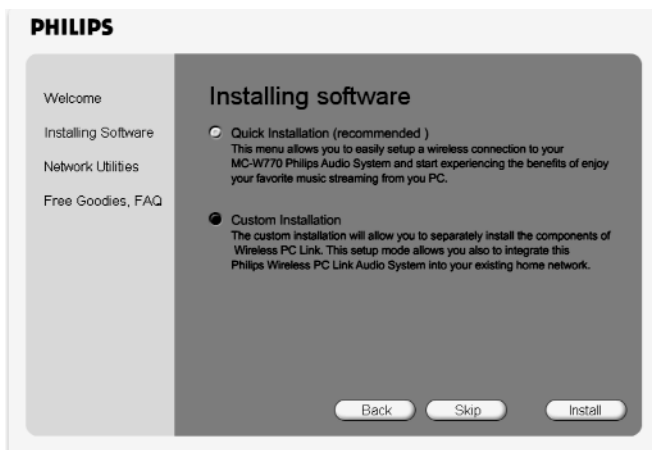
PHILIPS

Welcome

Installing Software

Network Utilities

Free Goodies, FAQ

Installing software

Quick Installation (recommended )
This menu allows you to easily setup a wireless connection to your MC-W770 Philips Audio System and start experiencing the benefits of enjoy your favorite music streaming from you PC.

Custom Installation
The custom installation will allow you to separately install the components of Wireless PC Link. This setup mode allows you also to integrate this Philips Wireless PC Link Audio System into your existing home network.

Back Skip Install